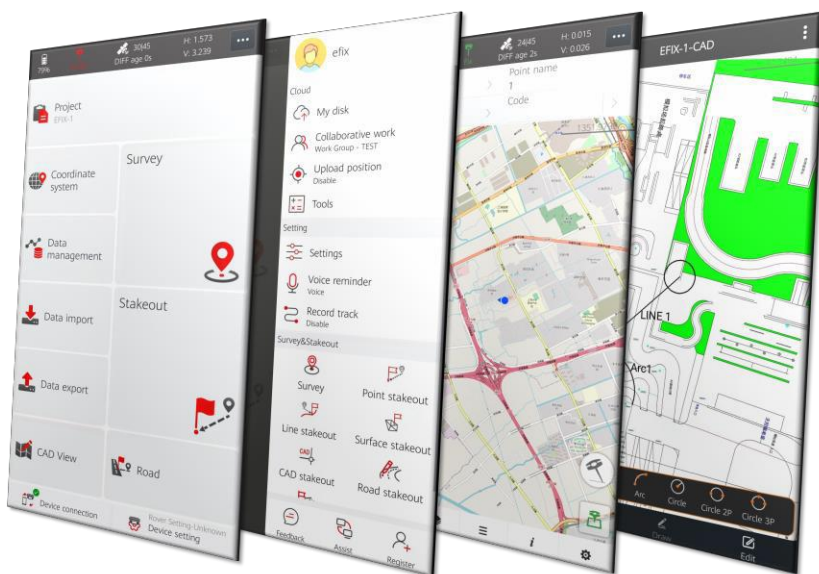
79% 30|45 DIFF age 0s H: 1.573 V: 3.239 •••

Project
EFIX-1

Coordinate system

Survey

Data management

Stakeout

Data import

Data export

CAD View

Road

Device connection

Rover Setting-Unknown
Device setting

efix

Cloud

My disk

Collaborative work
Work Group - TEST

Upload position
Disable

Tools

Setting

Settings

Voice reminder
Voice

Record track
Disable

Survey&Stakeout

Survey

Point stakeout

Line stakeout

Surface stakeout

CAD stakeout

Road stakeout

Feedback

Assist

Register

24|45 DIFF age 2s H: 0.015 V: 0.026 •••

Point name
1
Code

i

EFIX-1-CAD

LINE 1

Arc1

Arc

Circle

Circle 2P

Circle 3P

Draw

Edit